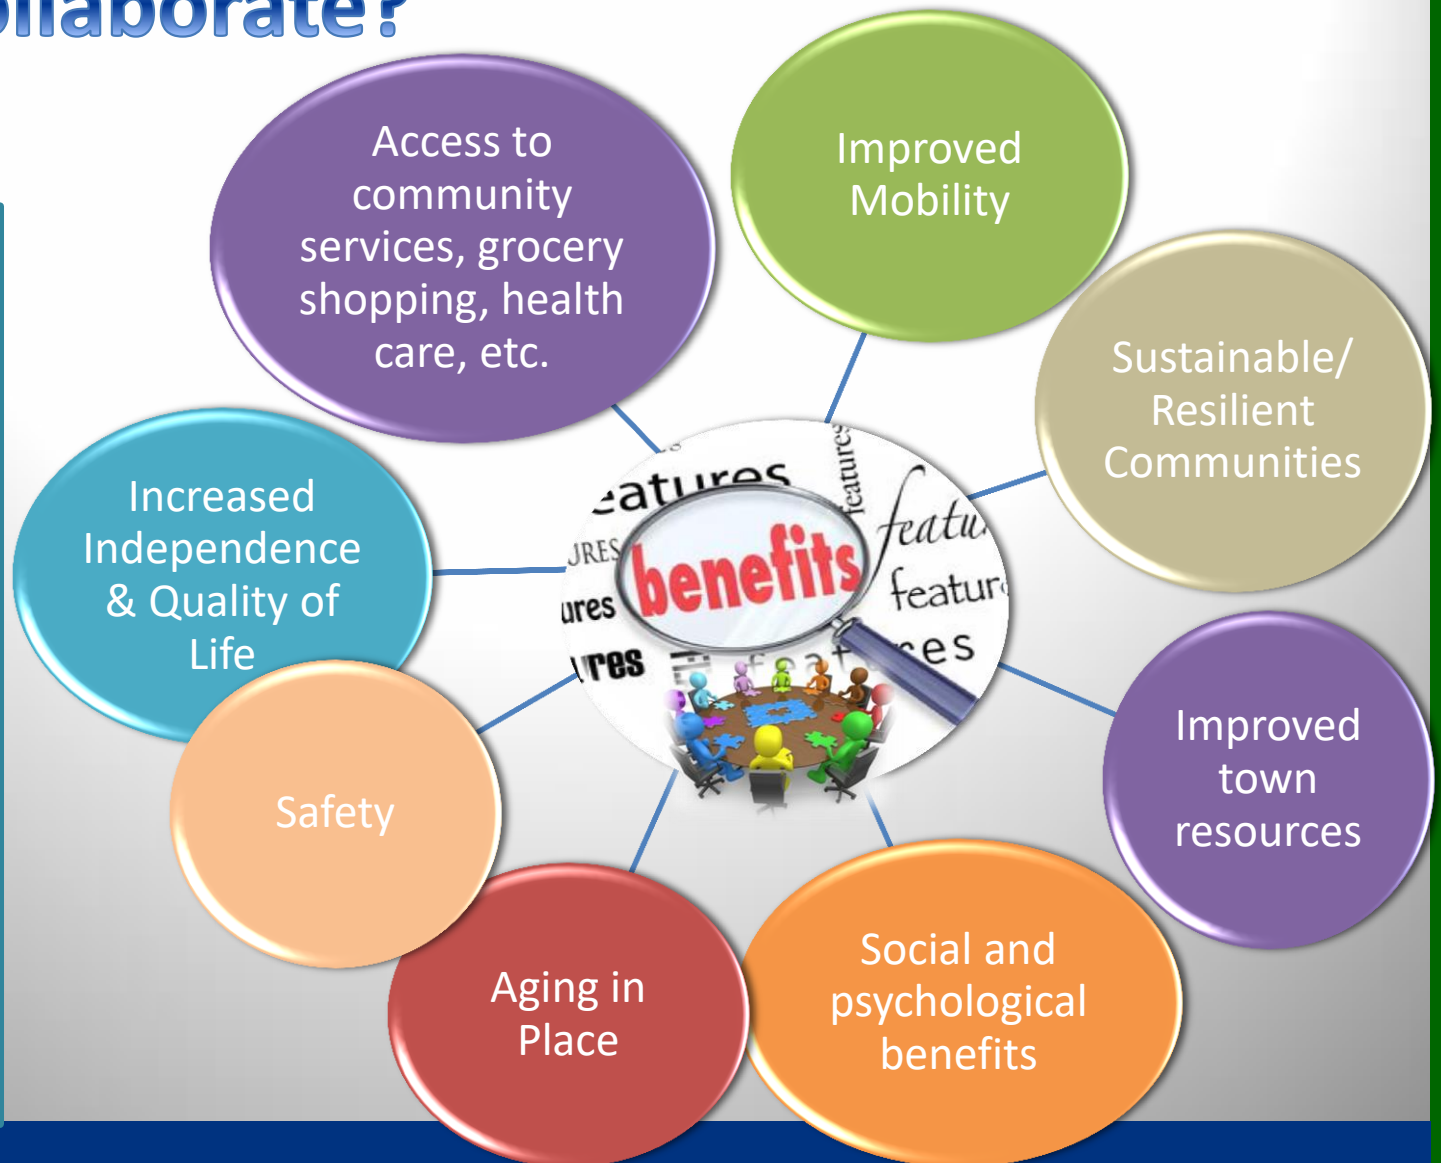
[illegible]llaborate?

Access to community services, grocery shopping, health care, etc.

Improved Mobility

Sustainable/ Resilient Communities

Increased Independence & Quality of Life

benefits

features

Safety

Improved town resources

Aging in Place

Social and psychological benefits